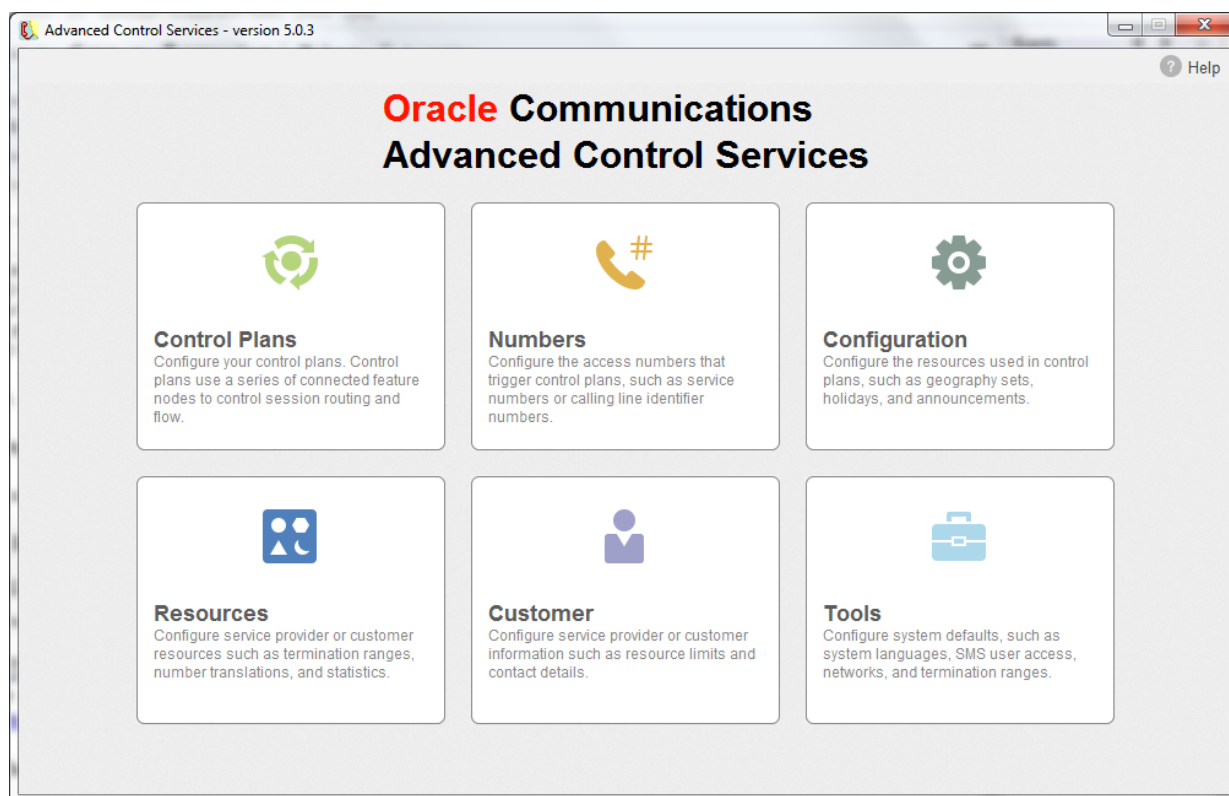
Advanced Control Services - version 5.0.3

Help

Oracle Communications
Advanced Control Services

Control Plans
Configure your control plans. Control plans use a series of connected feature nodes to control session routing and flow.

Numbers
Configure the access numbers that trigger control plans, such as service numbers or calling line identifier numbers.

Configuration
Configure the resources used in control plans, such as geography sets, holidays, and announcements.

Resources
Configure service provider or customer resources such as termination ranges, number translations, and statistics.

Customer
Configure service provider or customer information such as resource limits and contact details.

Tools
Configure system defaults, such as system languages, SMS user access, networks, and termination ranges.